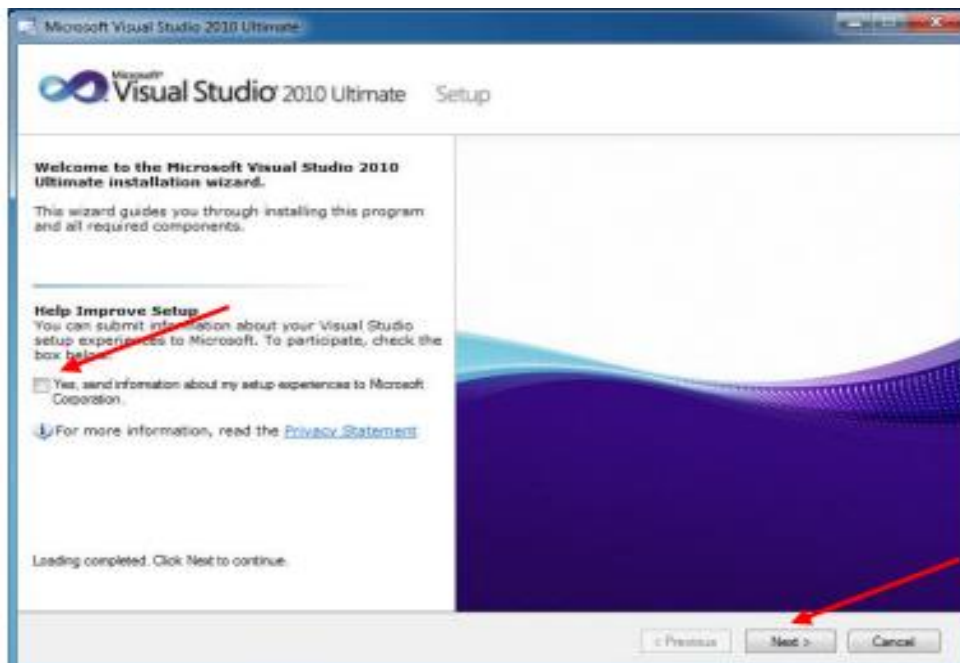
Microsoft Visual Studio 2010 Ultimate

Microsoft Visual Studio 2010 Ultimate Setup

Welcome to the Microsoft Visual Studio 2010 Ultimate installation wizard.

This wizard guides you through installing this program and all required components.

Help Improve Setup
You can submit information about your Visual Studio setup experiences to Microsoft. To participate, check the box below.

Yes, send information about my setup experiences to Microsoft Corporation.

For more information, read the Privacy Statement

Loading completed. Click Next to continue.

< Previous Next > Cancel